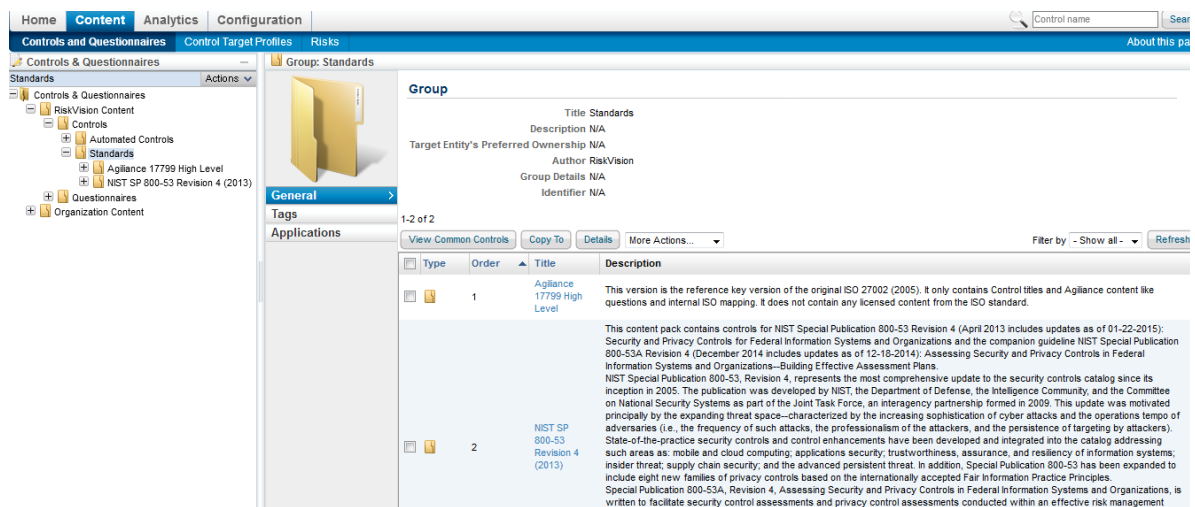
Home Content Analytics Configuration

Control name Sear

Controls and Questionnaires Control Target Profiles Risks About this pa

Controls & Questionnaires

Standards Actions

Controls & Questionnaires
RiskVision Content
Controls
Automated Controls
Standards
Agiliance 17799 High Level
NIST SP 800-53 Revision 4 (2013)
Questionnaires
Organization Content

Group: Standards

General
Tags
Applications

Group

Title Standards
Description N/A
Target Entity's Preferred Ownership N/A
Author RiskVision
Group Details N/A
Identifier N/A

1-2 of 2

View Common Controls Copy To Details More Actions... Filter by - Show all - Refresh

| | Type | Order | Title | Description |
|---|---|---|---|---|
| | | 1 | Agiliance 17799 High Level | This version is the reference key version of the original ISO 27002 (2005). It only contains Control titles and Agiliance content like questions and internal ISO mapping. It does not contain any licensed content from the ISO standard. |
| | | 2 | NIST SP 800-53 Revision 4 (2013) | This content pack contains controls for NIST Special Publication 800-53 Revision 4 (April 2013 includes updates as of 01-22-2015): Security and Privacy Controls for Federal Information Systems and Organizations and the companion guideline NIST Special Publication 800-53A Revision 4 (December 2014 includes updates as of 12-18-2014): Assessing Security and Privacy Controls in Federal Information Systems and Organizations--Building Effective Assessment Plans. NIST Special Publication 800-53, Revision 4, represents the most comprehensive update to the security controls catalog since its inception in 2005. The publication was developed by NIST, the Department of Defense, the Intelligence Community, and the Committee on National Security Systems as part of the Joint Task Force, an interagency partnership formed in 2009. This update was motivated principally by the expanding threat space--characterized by the increasing sophistication of cyber attacks and the operations tempo of adversaries (i.e., the frequency of such attacks, the professionalism of the attackers, and the persistence of targeting by attackers). State-of-the-practice security controls and control enhancements have been developed and integrated into the catalog addressing such areas as: mobile and cloud computing; applications security; trustworthiness, assurance, and resiliency of information systems; insider threat; supply chain security; and the advanced persistent threat. In addition, Special Publication 800-53 has been expanded to include eight new families of privacy controls based on the internationally accepted Fair Information Practice Principles. Special Publication 800-53A, Revision 4, Assessing Security and Privacy Controls in Federal Information Systems and Organizations, is written to facilitate security control assessments and privacy control assessments conducted within an effective risk management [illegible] |